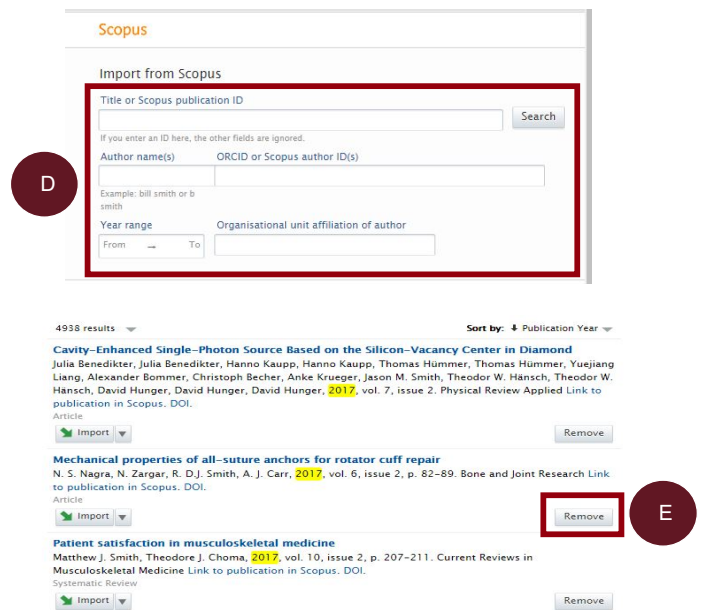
Scopus

Import from Scopus

Title or Scopus publication ID

Search

If you enter an ID here, the other fields are ignored.

Author name(s)

ORCID or Scopus author ID(s)

D

Example: bill smith or b smith

Year range

Organisational unit affiliation of author

From → To

4938 results

Sort by: ⬇ Publication Year

Cavity-Enhanced Single-Photon Source Based on the Silicon-Vacancy Center in Diamond
Julia Benedikter, Julia Benedikter, Hanno Kaupp, Hanno Kaupp, Thomas Hümmer, Thomas Hümmer, Yuejiang Liang, Alexander Bommer, Christoph Becher, Anke Krueger, Jason M. Smith, Theodor W. Hänsch, Theodor W. Hänsch, David Hunger, David Hunger, David Hunger, 2017, vol. 7, issue 2. Physical Review Applied Link to publication in Scopus. DOI.
Article

Import

Remove

Mechanical properties of all-suture anchors for rotator cuff repair
N. S. Nagra, N. Zargar, R. DJ. Smith, A. J. Carr, 2017, vol. 6, issue 2, p. 82-89. Bone and Joint Research Link to publication in Scopus. DOI.
Article

Import

Remove

E

Patient satisfaction in musculoskeletal medicine
Matthew J. Smith, Theodore J. Choma, 2017, vol. 10, issue 2, p. 207-211. Current Reviews in Musculoskeletal Medicine Link to publication in Scopus. DOI.
Systematic Review

Import

Remove